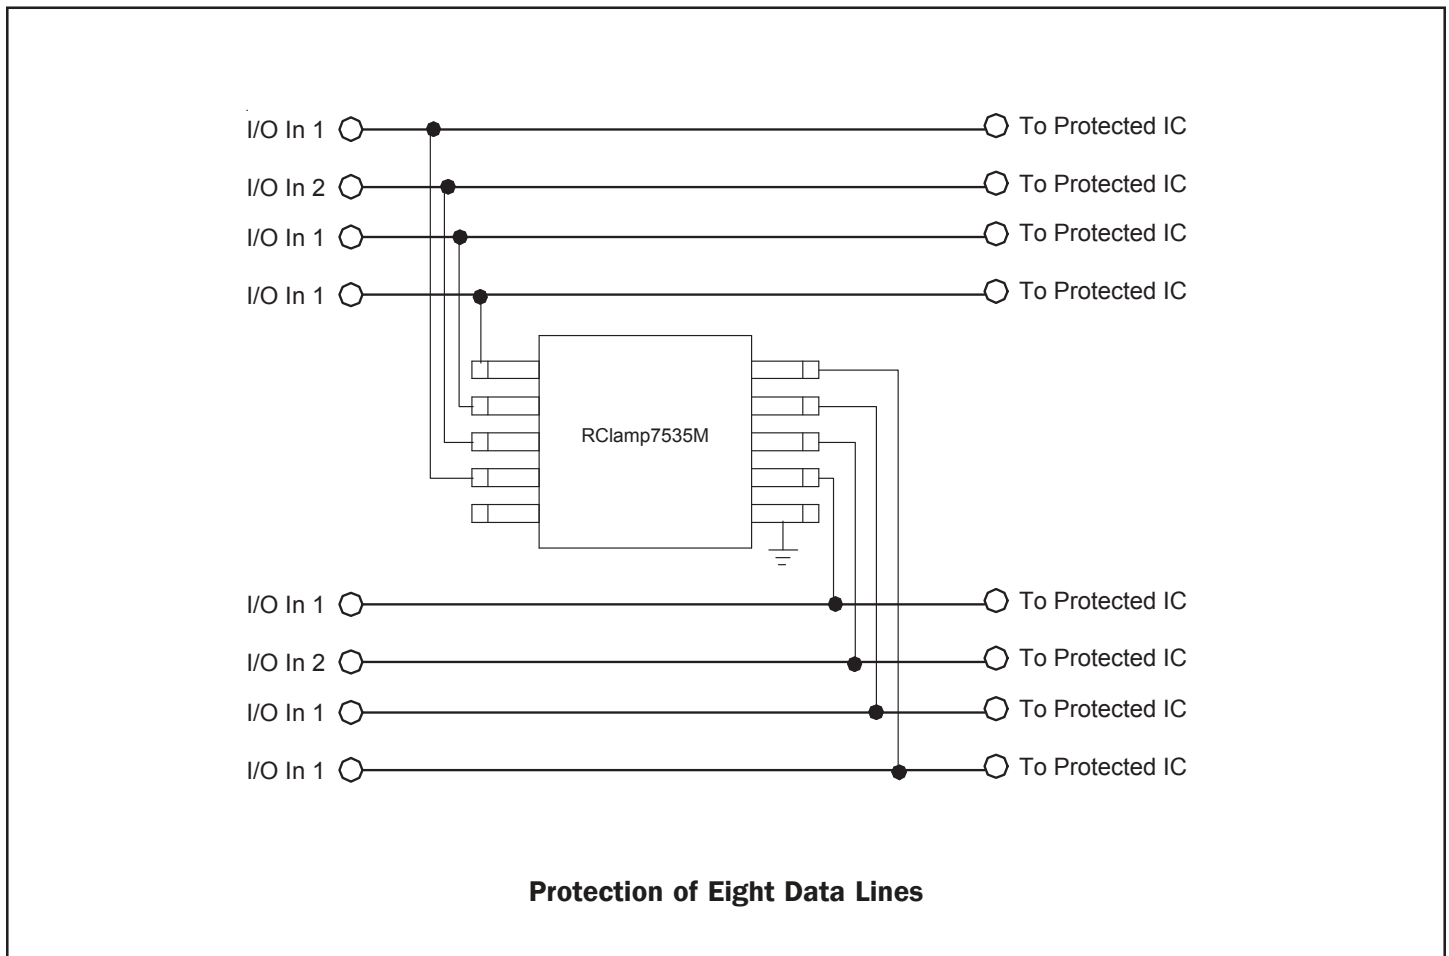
I/O In 1
To Protected IC
I/O In 2
To Protected IC
I/O In 1
To Protected IC
I/O In 1
To Protected IC
RClamp7535M
I/O In 1
To Protected IC
I/O In 2
To Protected IC
I/O In 1
To Protected IC
I/O In 1
To Protected IC

Protection of Eight Data Lines